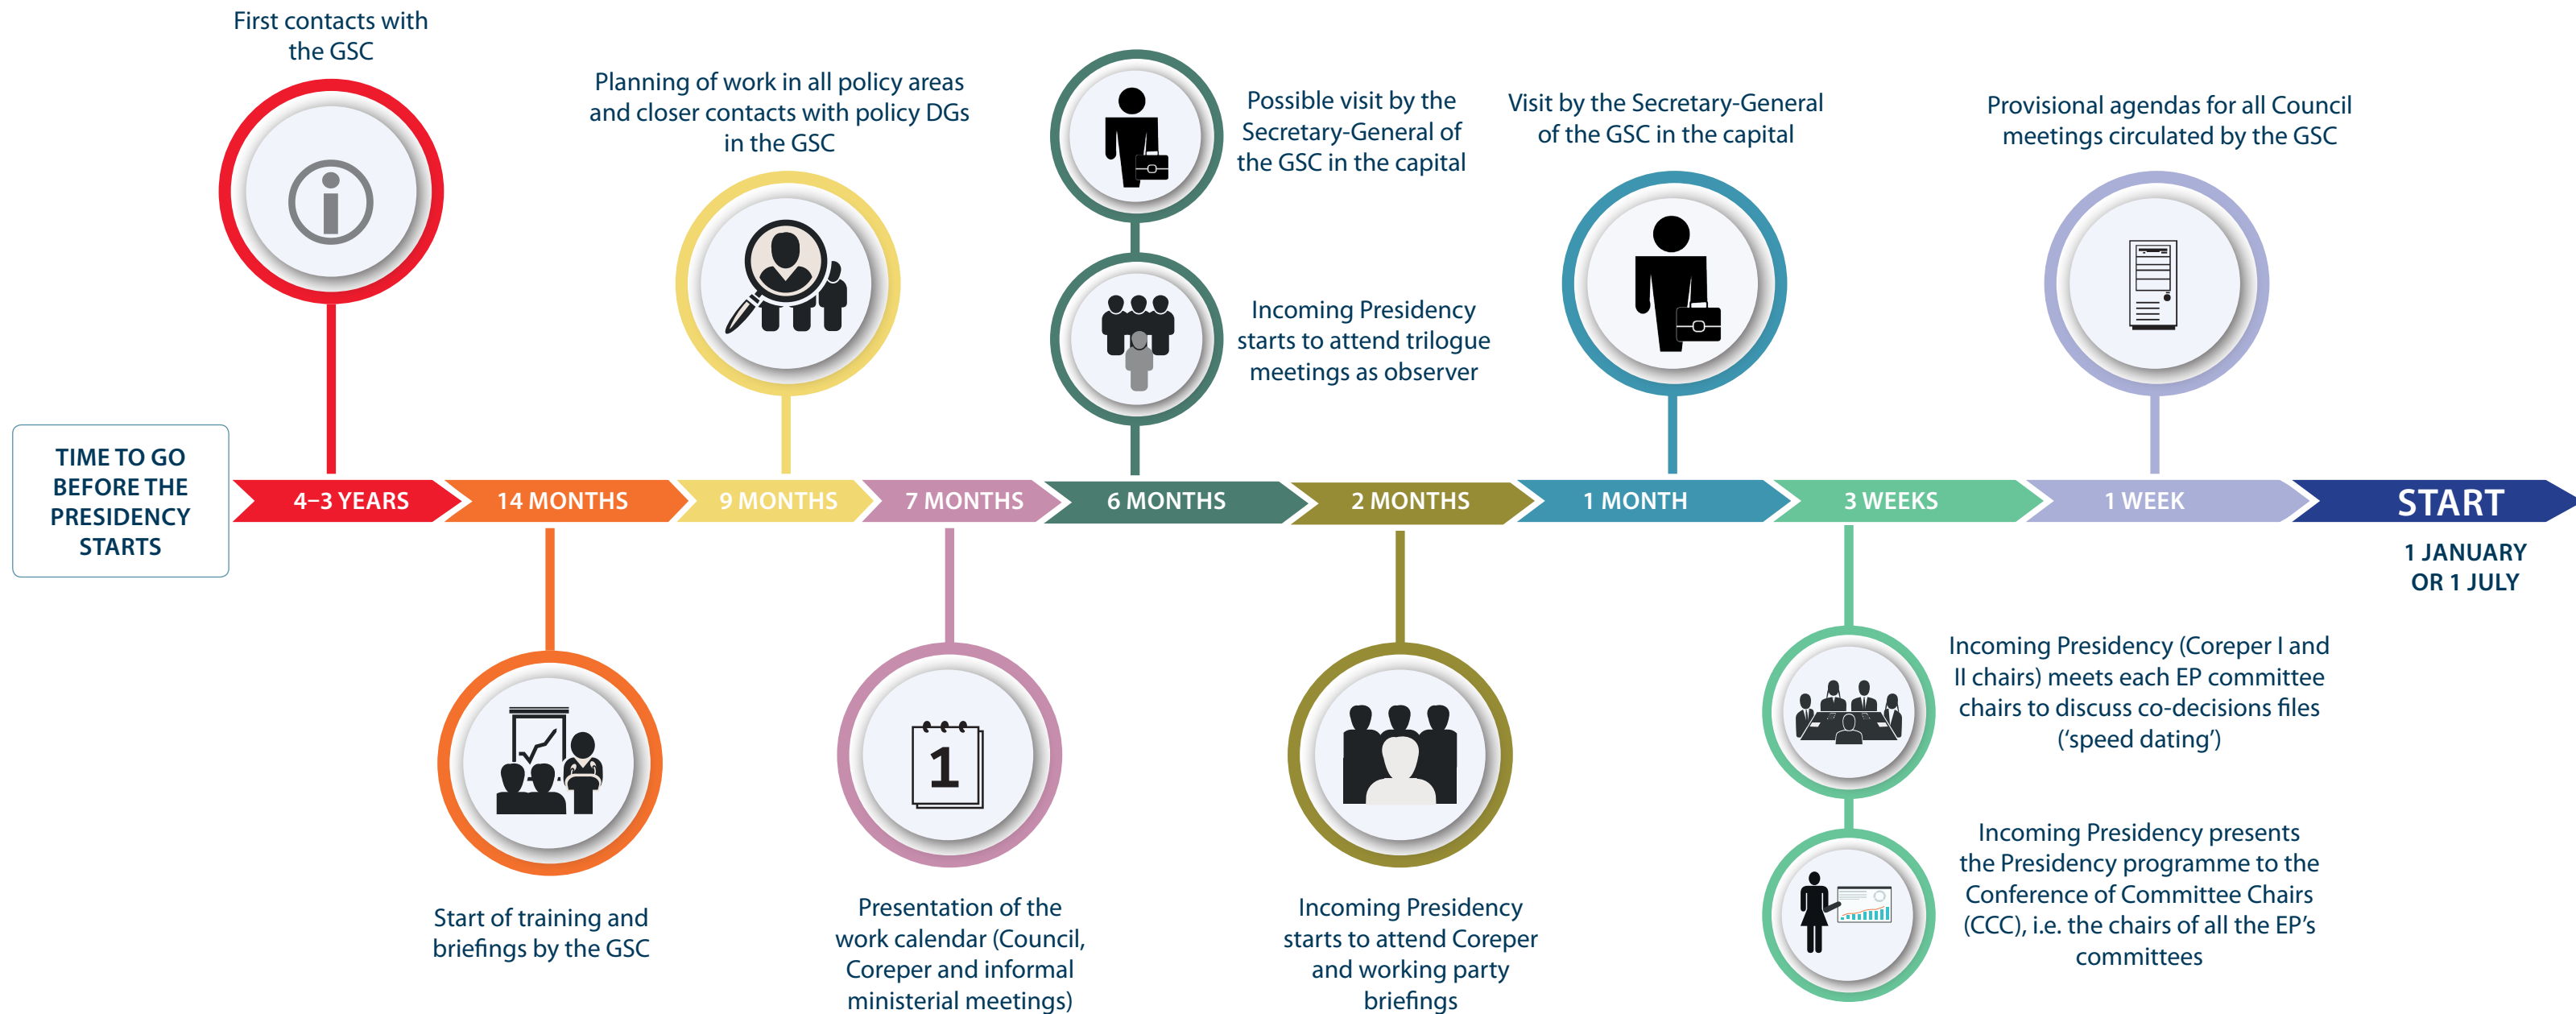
TIME TO GO BEFORE THE PRESIDENCY STARTS

First contacts with the GSC

4–3 YEARS

14 MONTHS

Start of training and briefings by the GSC

Planning of work in all policy areas and closer contacts with policy DGs in the GSC

9 MONTHS

7 MONTHS

1

Presentation of the work calendar (Council, Coreper and informal ministerial meetings)

Possible visit by the Secretary-General of the GSC in the capital

Incoming Presidency starts to attend trilogue meetings as observer

6 MONTHS

2 MONTHS

Incoming Presidency starts to attend Coreper and working party briefings

Visit by the Secretary-General of the GSC in the capital

1 MONTH

3 WEEKS

Incoming Presidency (Coreper I and II chairs) meets each EP committee chairs to discuss co-decisions files ('speed dating')

Incoming Presidency presents the Presidency programme to the Conference of Committee Chairs (CCC), i.e. the chairs of all the EP's committees

Provisional agendas for all Council meetings circulated by the GSC

1 WEEK

START

1 JANUARY OR 1 JULY